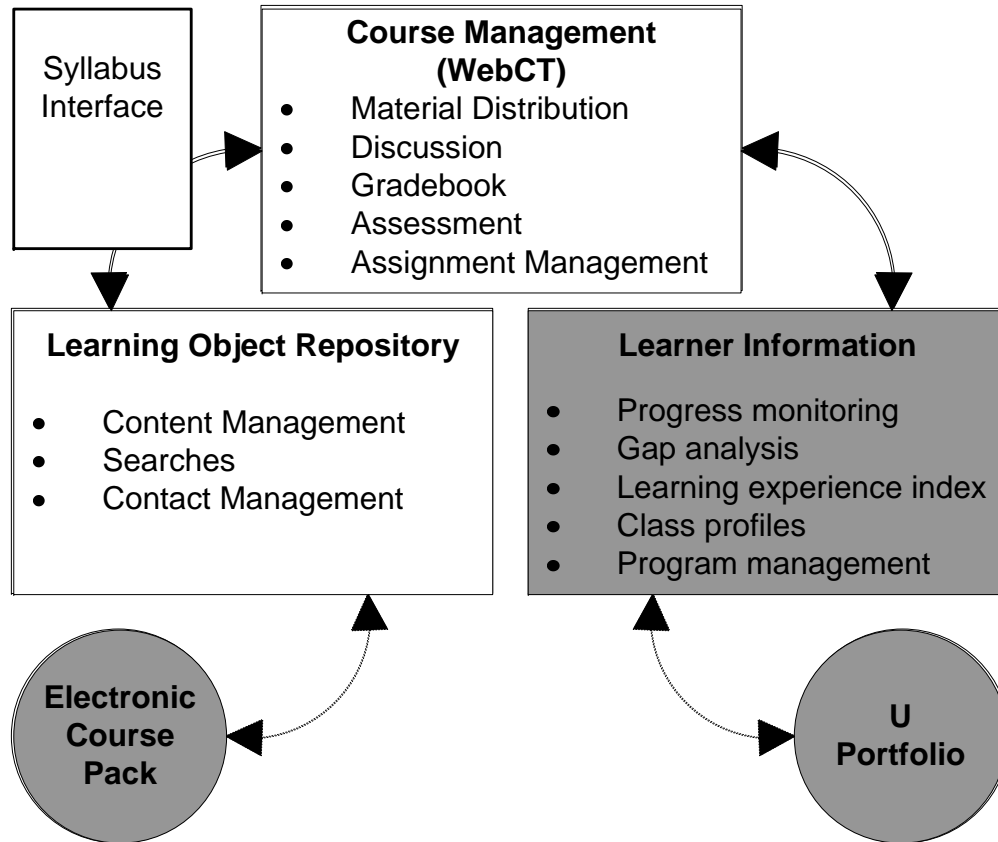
Syllabus Interface

**Course Management (WebCT)**
- Material Distribution
- Discussion
- Gradebook
- Assessment
- Assignment Management

**Learning Object Repository**
- Content Management
- Searches
- Contact Management

**Learner Information**
- Progress monitoring
- Gap analysis
- Learning experience index
- Class profiles
- Program management

**Electronic Course Pack**

**U Portfolio**